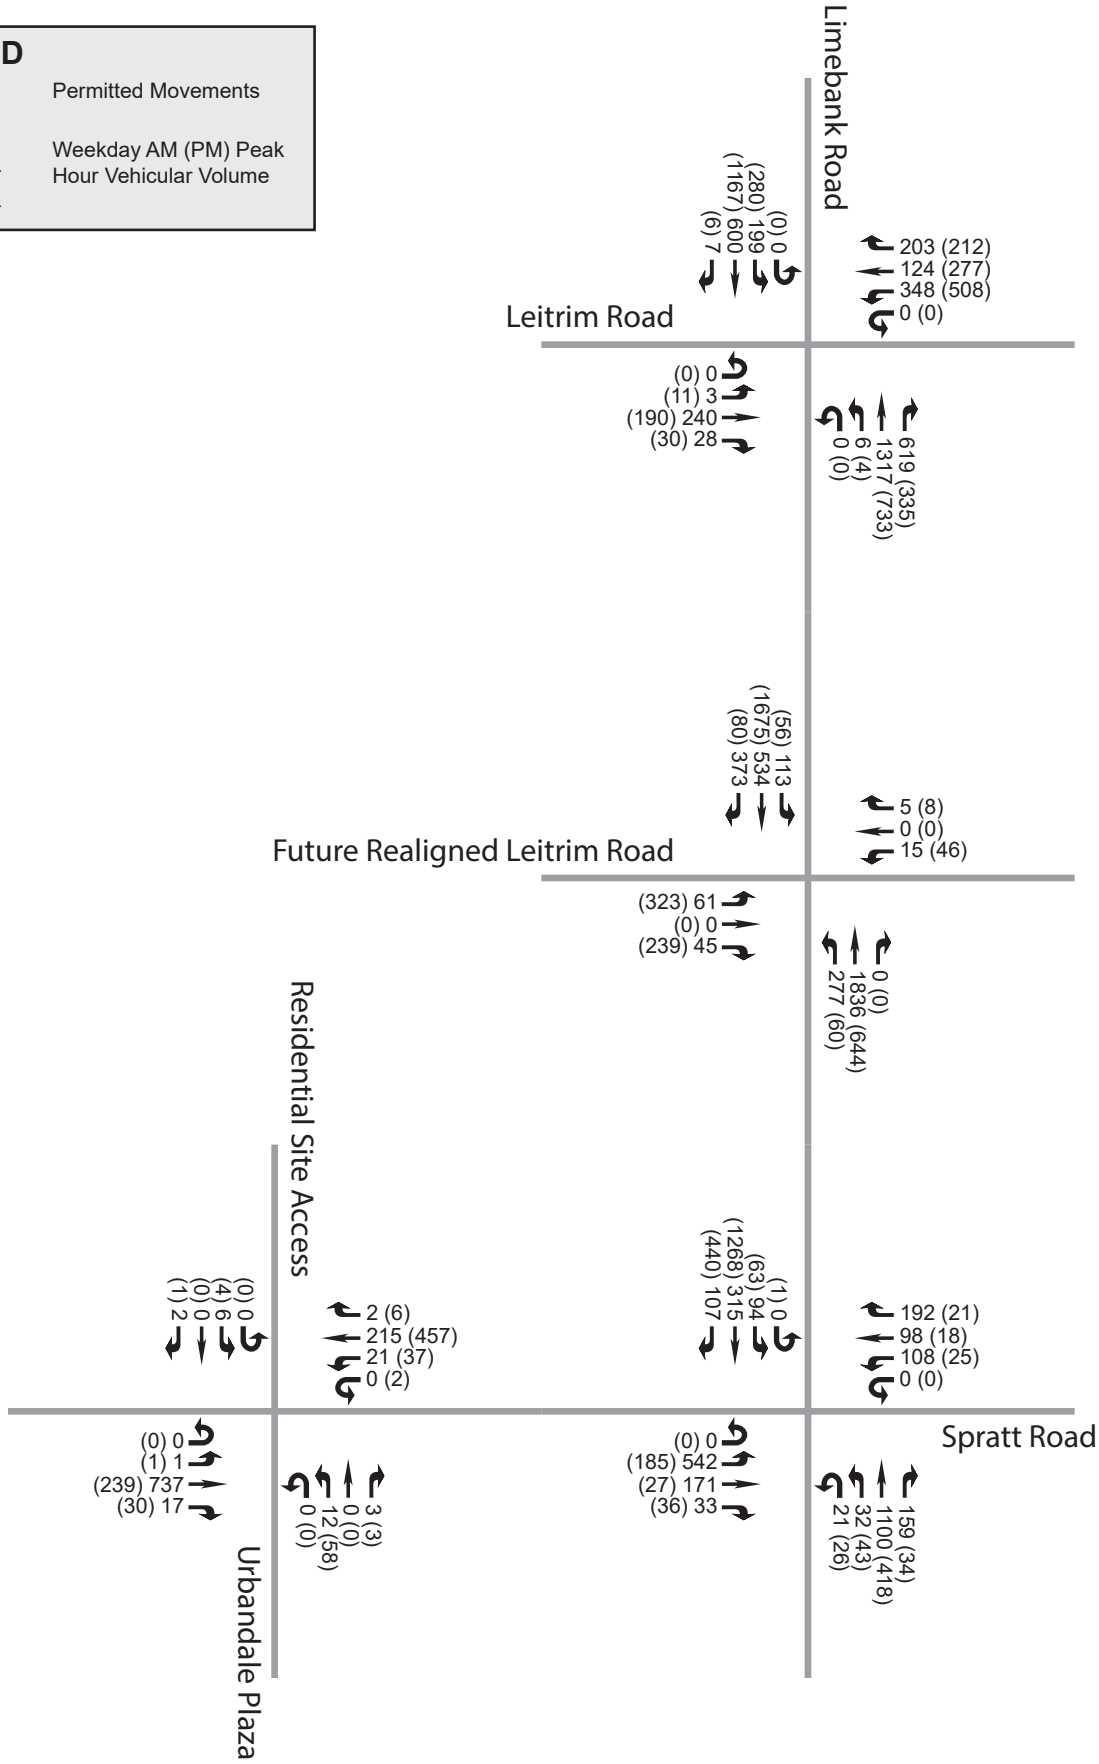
D

Permitted Movements

Weekday AM (PM) Peak Hour Vehicular Volume

Limebank Road

(280) 199
(1167) 600
(6) 7
(0) 0

203 (212)
124 (277)
348 (508)
0 (0)

Leitrim Road

(0) 0
(11) 3
(190) 240
(30) 28

0 (0)
6 (4)
1317 (733)
619 (335)

(56) 113
(1675) 534
(80) 373

5 (8)
0 (0)
15 (46)

Future Realigned Leitrim Road

(323) 61
(0) 0
(239) 45

277 (60)
1836 (644)
0 (0)

Residential Site Access

(0) 0
(4) 6
(0) 0
(1) 2

2 (6)
215 (457)
21 (37)
0 (2)

(1) 0
(63) 94
(1268) 315
(440) 107

192 (21)
98 (18)
108 (25)
0 (0)

Spratt Road

(0) 0
(1) 1
(239) 737
(30) 17

0 (0)
12 (58)
0 (0)
3 (3)

(0) 0
(185) 542
(27) 171
(36) 33

21 (26)
32 (43)
1100 (418)
159 (34)

Urbandale Plaza